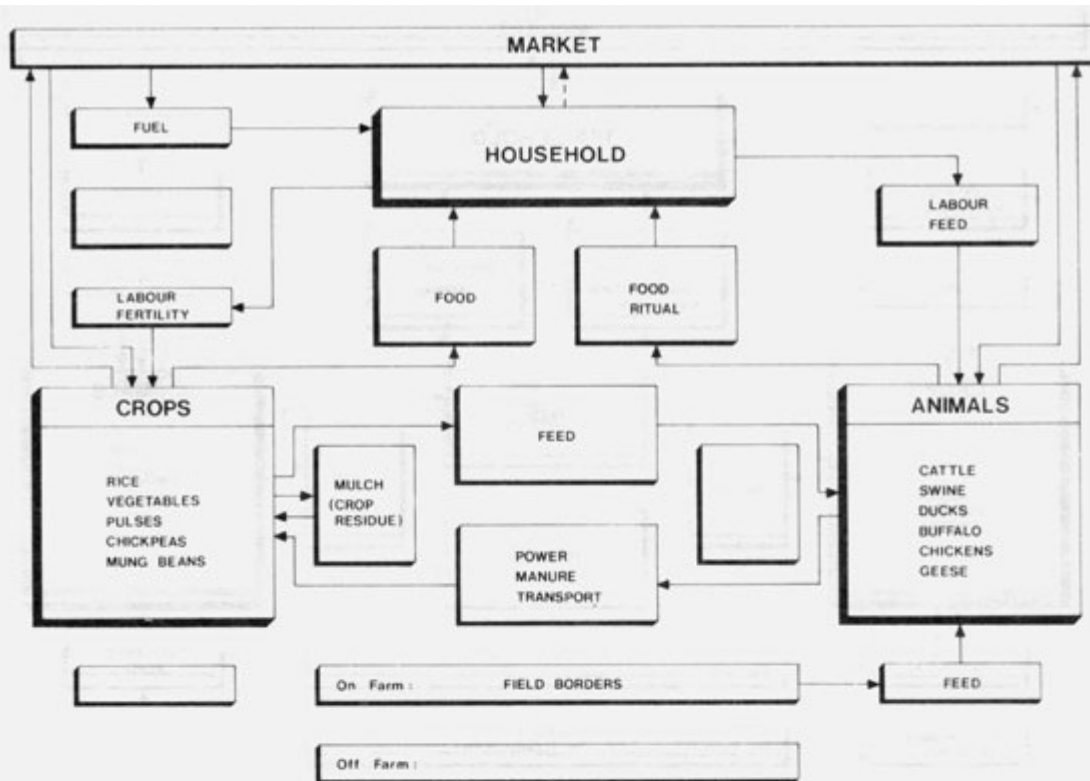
MARKET

FUEL

HOUSEHOLD

LABOUR
FEED

LABOUR
FERTILITY

FOOD

FOOD
RITUAL

CROPS

RICE
VEGETABLES
PULSES
CHICKPEAS
MUNG BEANS

MULCH
(CROP
RESIDUE)

FEED

POWER
MANURE
TRANSPORT

ANIMALS

CATTLE
SWINE
DUCKS
BUFFALO
CHICKENS
GEESE

On Farm : FIELD BORDERS

FEED

Off Farm :